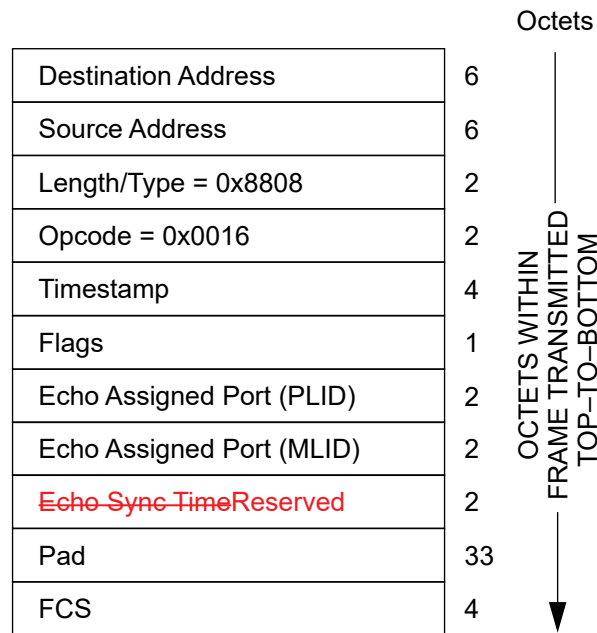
Octets

| Field | Octets |
|---|---|
| Destination Address | 6 |
| Source Address | 6 |
| Length/Type = 0x8808 | 2 |
| Opcode = 0x0016 | 2 |
| Timestamp | 4 |
| Flags | 1 |
| Echo Assigned Port (PLID) | 2 |
| Echo Assigned Port (MLID) | 2 |
| ~~Echo Sync Time~~Reserved | 2 |
| Pad | 33 |
| FCS | 4 |

OCTETS WITHIN FRAME TRANSMITTED TOP–TO–BOTTOM